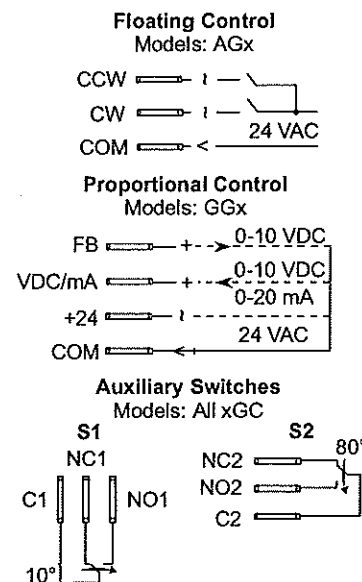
Floating Control
Models: AGx

CCW
CW
COM
24 VAC

Proportional Control
Models: GGx

FB
0-10 VDC
VDC/mA
0-10 VDC
0-20 mA
+24
24 VAC
COM

Auxiliary Switches
Models: All xGC

S1
NC1
C1
NO1
10°

S2
80°
NC2
NO2
C2